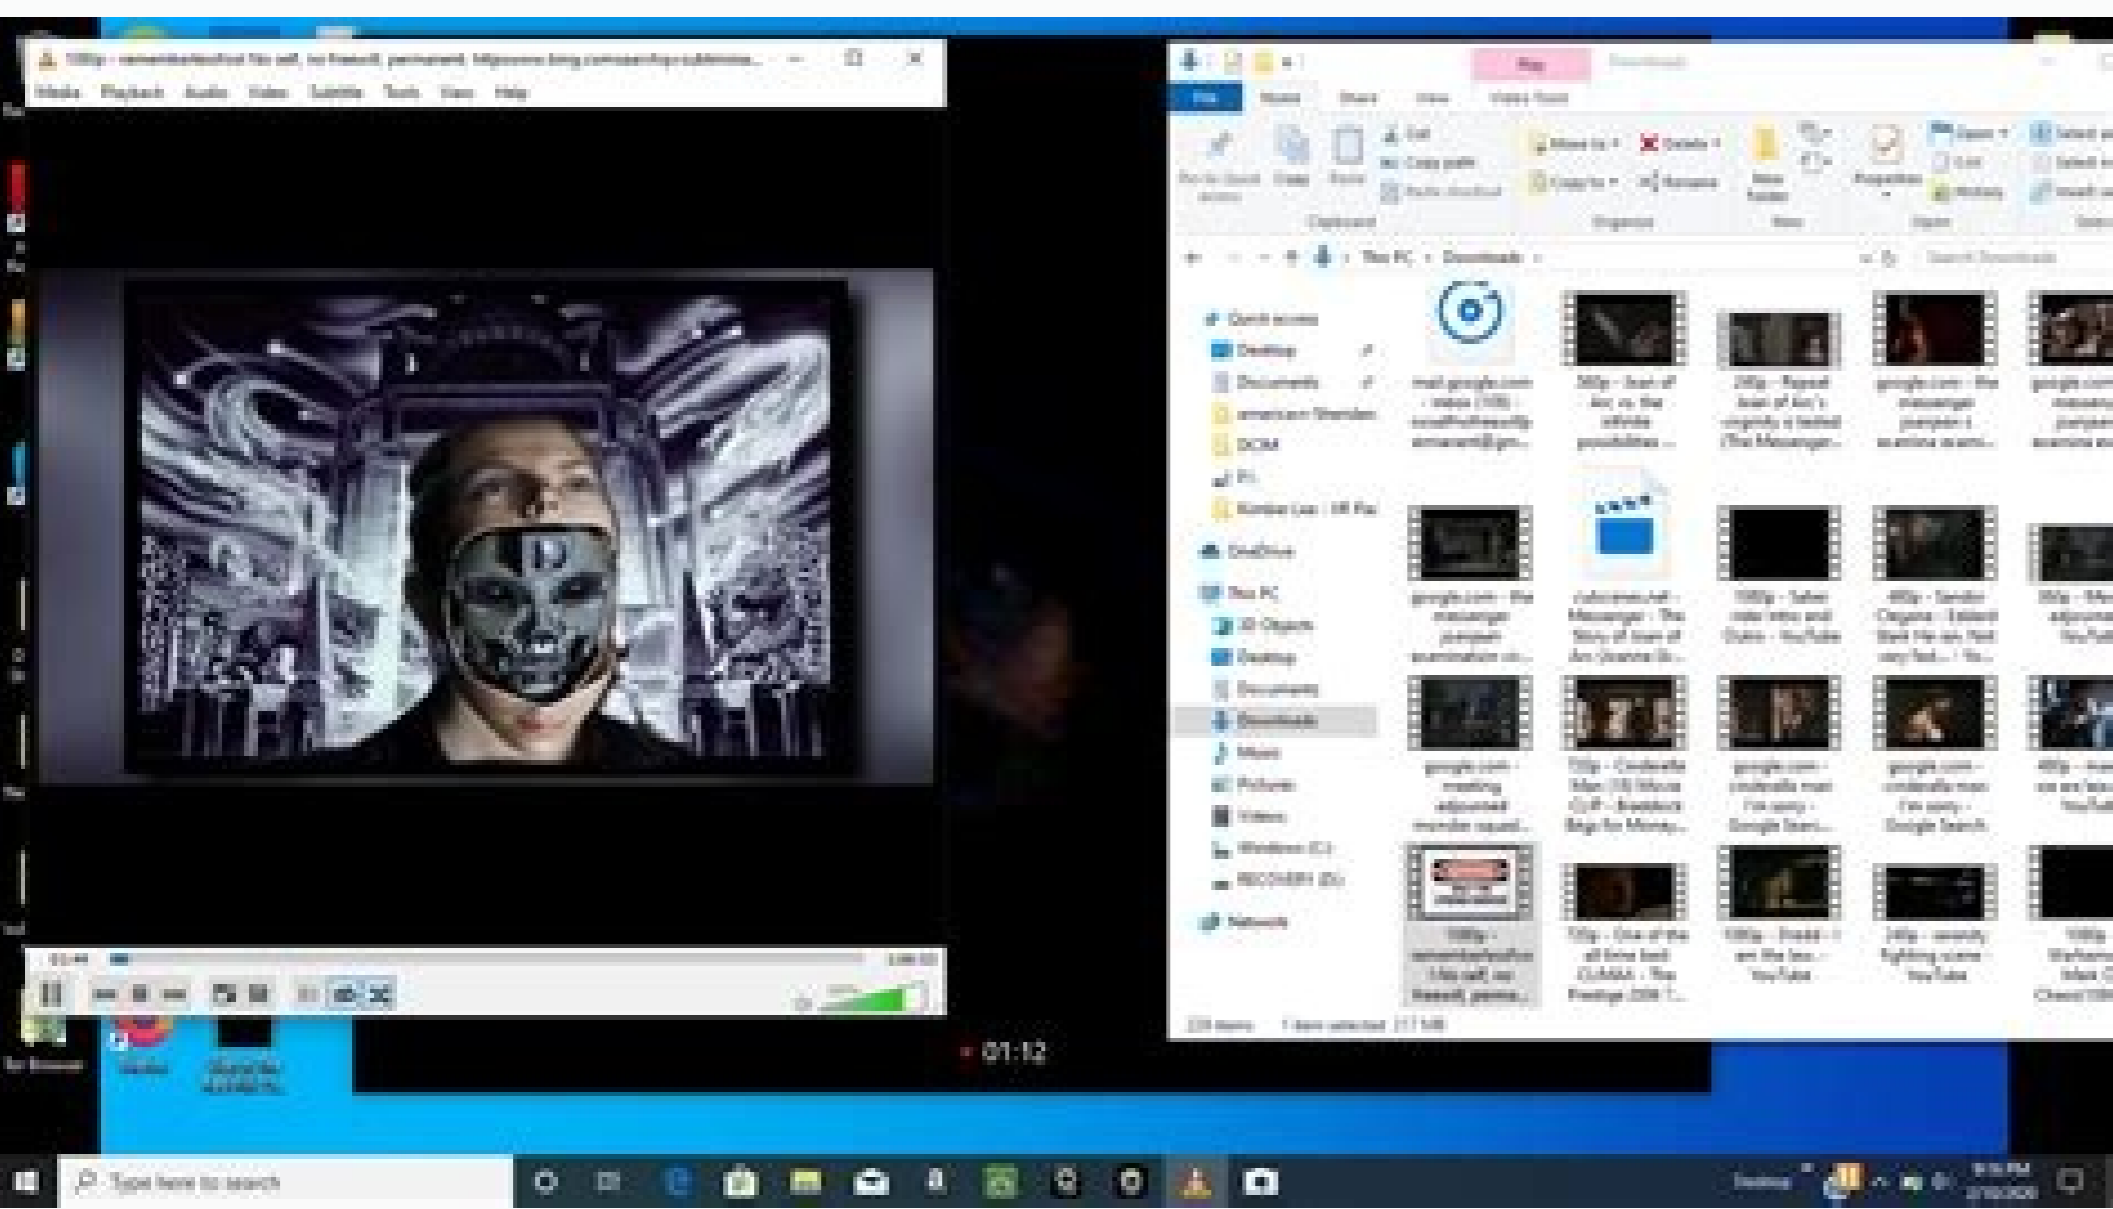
1080p - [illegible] - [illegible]

Media Playback Audio Video Subtitle Tools View Help

Play Downloads

File Home Share View Video Tools

Pin to Quick access Copy Paste Cut Copy path Paste shortcut Clipboard Move to Delete Copy to Rename Organize New folder New Properties Open Edit History Open Select all Select none Invert selection Select

This PC > Downloads

Search Downloads

Quick access
Desktop
Documents
american Sheridan
DOM
P1
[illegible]
OneDrive
This PC
3D Objects
Desktop
Documents
Downloads
Music
Pictures
Videos
Windows (C:)
RECOVERY (D:)
Network

mail.google.com - inbox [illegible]

360p - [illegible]

240p - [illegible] (The Messenger...

google.com - the messenger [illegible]

google.com - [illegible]

google.com - the messenger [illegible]

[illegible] Messenger - The Story of Joan of Arc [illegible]

1080p - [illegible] YouTube

480p - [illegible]

360p - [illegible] YouTube

google.com - meeting adjourned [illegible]

720p - Cinderella Man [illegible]

google.com - cinderella man i'm sorry - Google Search

google.com - cinderella man i'm sorry - Google Search

480p - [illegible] YouTube

1080p - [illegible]

720p - One of the all time best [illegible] The Prestige 2006 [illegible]

1080p - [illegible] YouTube

240p - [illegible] fighting scene - YouTube

1080p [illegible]

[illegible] items 1 item selected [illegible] MB

01:12

Tor Browser

Type here to search

Desktop